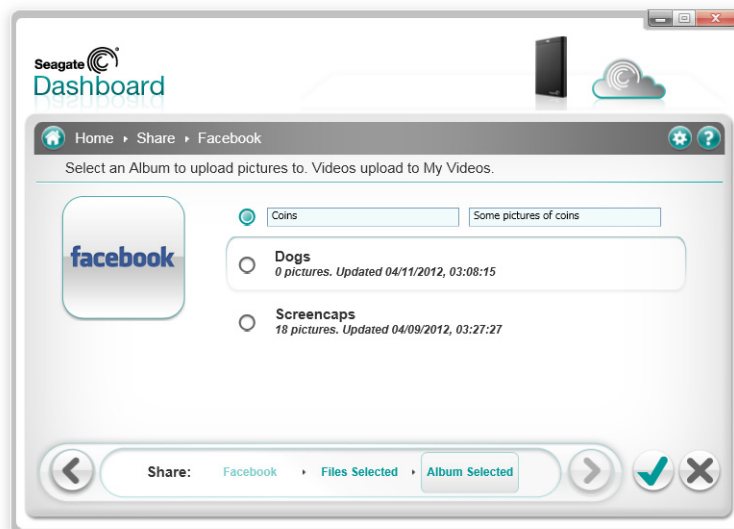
Seagate
Dashboard

Home ▸ Share ▸ Facebook

Select an Album to upload pictures to. Videos upload to My Videos.

facebook

Coins

Some pictures of coins

Dogs
0 pictures. Updated 04/11/2012, 03:08:15

Screencaps
18 pictures. Updated 04/09/2012, 03:27:27

Share: Facebook ▸ Files Selected ▸ Album Selected